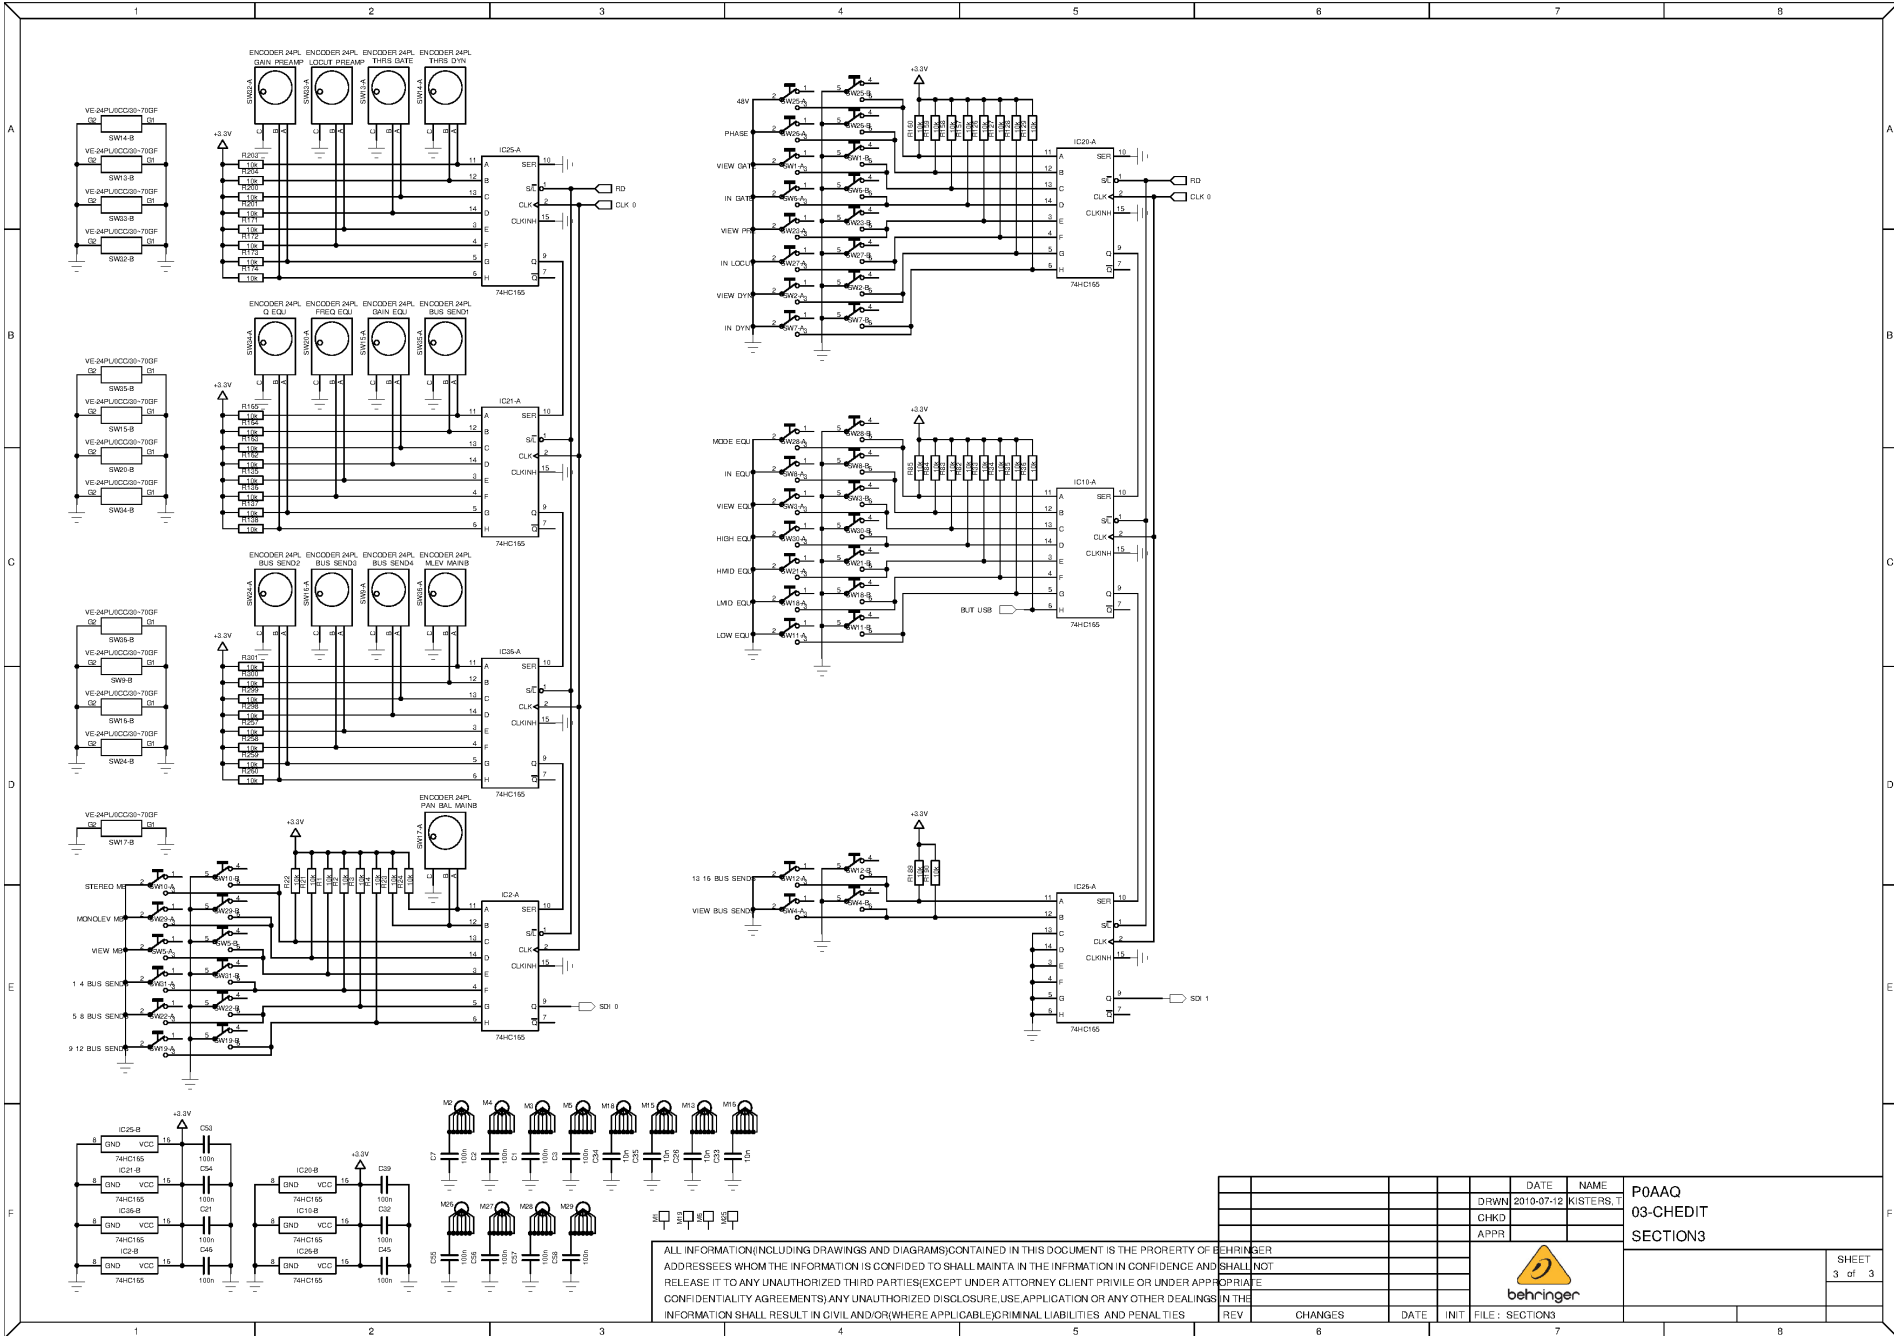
1 2 3 4 5 6 7 8

ENCODER 24PL GAIN PREAMP
ENCODER 24PL LOCUT PREAMP
ENCODER 24PL THRS GATE
ENCODER 24PL THRS DYN

IC25-A 74HC165
IC21-A 74HC165
IC35-A 74HC165
IC2-A 74HC165

ENCODER 24PL Q EQU
ENCODER 24PL FREQ EQU
ENCODER 24PL GAIN EQU
ENCODER 24PL BUS SEND1

ENCODER 24PL BUS SEND2
ENCODER 24PL BUS SEND3
ENCODER 24PL BUS SEND4
ENCODER 24PL MLEV MAINB

ENCODER 24PL PAN BAL MAINB

RD
CLK 0
SDI 0
SDI 1

48V
PHASE
VIEW GATE
IN GATE
VIEW PP
IN LOCUT
VIEW DYN
IN DYN

IC20-A 74HC165

MODE EQU
IN EQU
VIEW EQU
HIGH EQU
HMID EQU
LMID EQU
LOW EQU

IC10-A 74HC165
BUT USB

13 16 BUS SEND
VIEW BUS SEND

IC25-A 74HC165

STEREO MB
MONOLEV MB
VIEW MB
1 4 BUS SEND
5 8 BUS SEND
9 12 BUS SEND

VE-24PL/0CC/30-70GF

+3.3V

| | | DATE | NAME |
|---|---|---|---|
| DRWN | | 2010-07-12 | KISTERS,T |
| CHKD | | | |
| APPR | | | |

P0AAQ
03-CHEDIT
SECTION3

ALL INFORMATION(INCLUDING DRAWINGS AND DIAGRAMS)CONTAINED IN THIS DOCUMENT IS THE PRORERTY OF BEHRINGER ADDRESSEES WHOM THE INFORMATION IS CONFIDED TO SHALL MAINTA IN THE INFRMATION IN CONFIDENCE AND SHALL NOT RELEASE IT TO ANY UNAUTHORIZED THIRD PARTIES(EXCEPT UNDER ATTORNEY CLIENT PRIVILE OR UNDER APPROPRIATE CONFIDENTIALITY AGREEMENTS) ANY UNAUTHORIZED DISCLOSURE,USE,APPLICATION OR ANY OTHER DEALINGS IN THE INFORMATION SHALL RESULT IN CIVIL AND/OR(WHERE APPLICABLE)CRIMINAL LIABILITIES AND PENALTIES

behringer

SHEET 3 of 3

REV CHANGES DATE INIT FILE: SECTION3